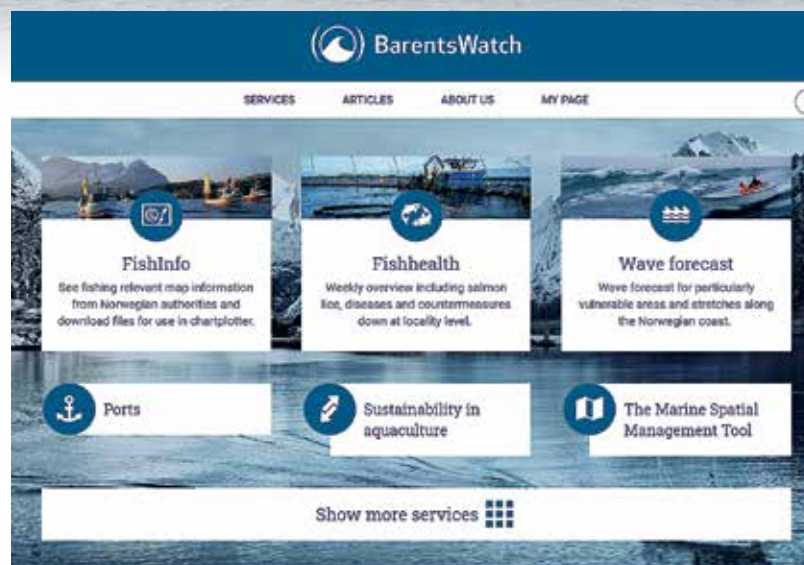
BarentsWatch

SERVICES ARTICLES ABOUT US MY PAGE

FishInfo
See fishing relevant map information from Norwegian authorities and download files for use in chartplotter.

Fishhealth
Weekly overview including salmon lice, diseases and countermeasures down at locality level.

Wave forecast
Wave forecast for particularly vulnerable areas and stretches along the Norwegian coast.

Ports

Sustainability in aquaculture

The Marine Spatial Management Tool

Show more services